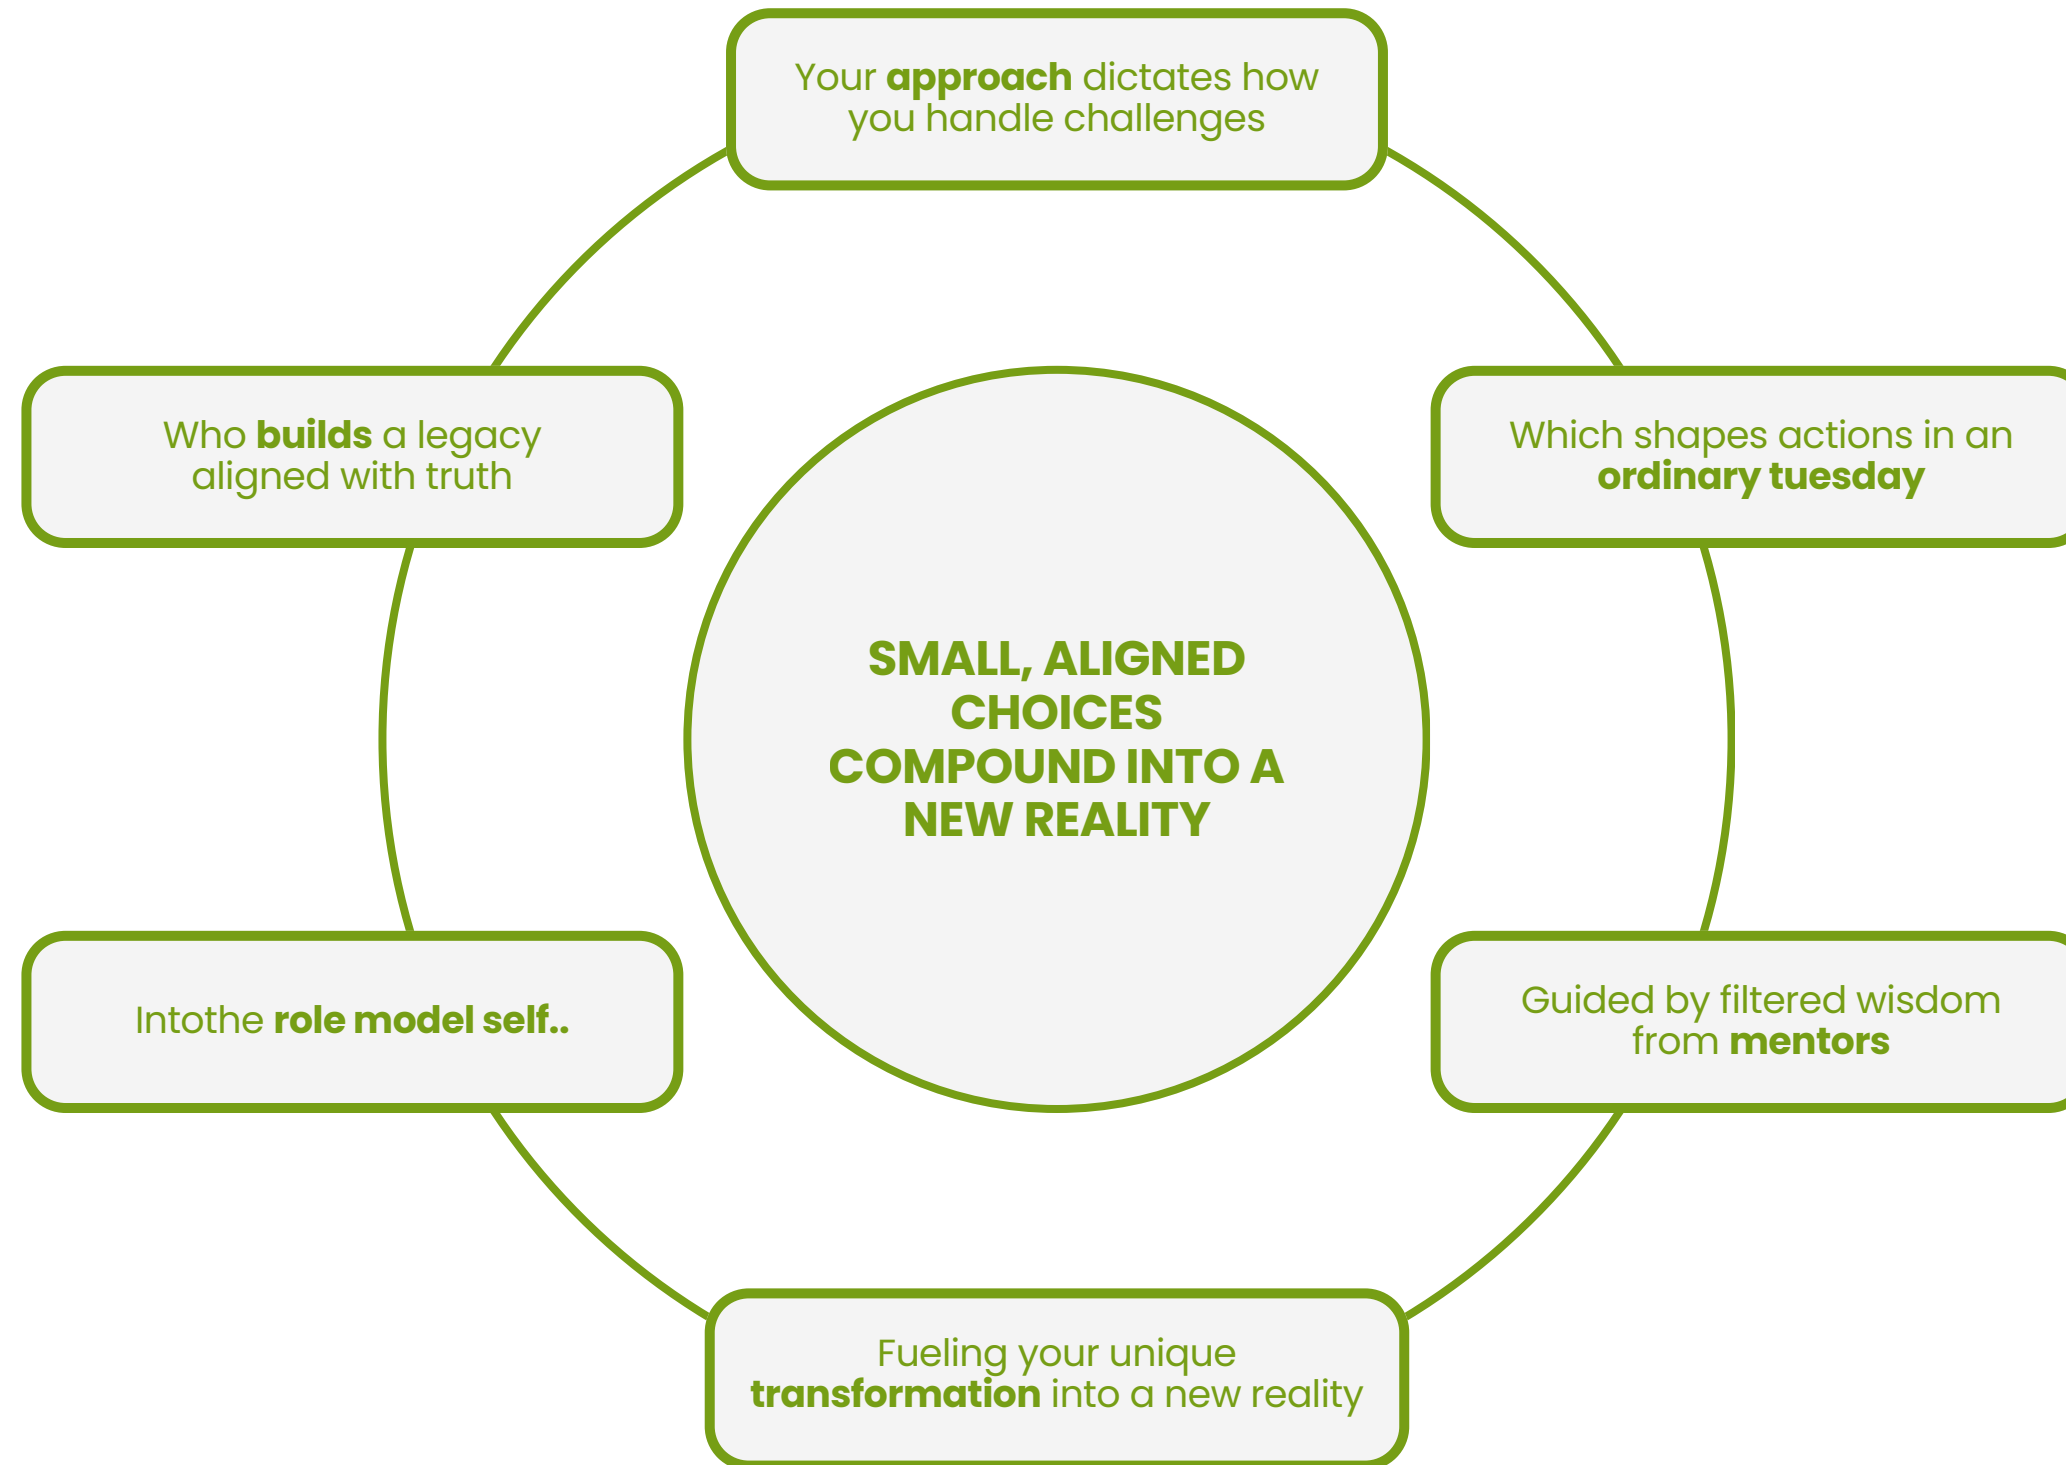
Your **approach** dictates how you handle challenges

Which shapes actions in an **ordinary tuesday**

Guided by filtered wisdom from **mentors**

Fueling your unique **transformation** into a new reality

Intothe **role model self..**

Who **builds** a legacy aligned with truth

SMALL, ALIGNED CHOICES COMPOUND INTO A NEW REALITY